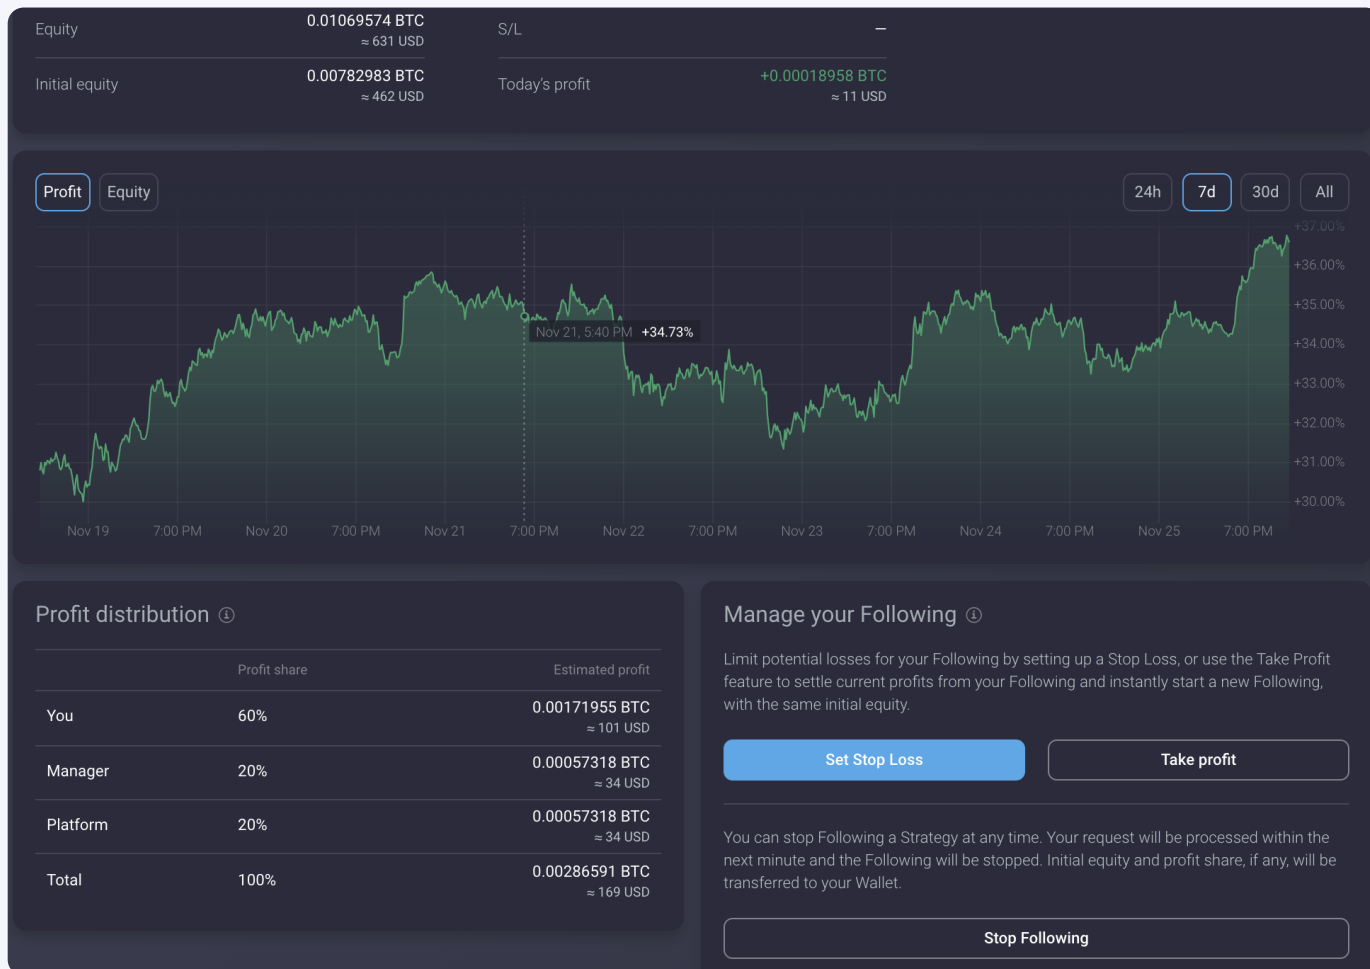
Equity 0.01069574 BTC ≈ 631 USD

S/L –

Initial equity 0.00782983 BTC ≈ 462 USD

Today's profit +0.00018958 BTC ≈ 11 USD

Profit Equity

24h 7d 30d All

+37.00%
+36.00%
+35.00%
+34.00%
+33.00%
+32.00%
+31.00%
+30.00%

Nov 21, 5:40 PM +34.73%

Nov 19 7:00 PM Nov 20 7:00 PM Nov 21 7:00 PM Nov 22 7:00 PM Nov 23 7:00 PM Nov 24 7:00 PM Nov 25 7:00 PM

Profit distribution

| | Profit share | Estimated profit |
|---|---|---|
| You | 60% | 0.00171955 BTC ≈ 101 USD |
| Manager | 20% | 0.00057318 BTC ≈ 34 USD |
| Platform | 20% | 0.00057318 BTC ≈ 34 USD |
| Total | 100% | 0.00286591 BTC ≈ 169 USD |

Manage your Following

Limit potential losses for your Following by setting up a Stop Loss, or use the Take Profit feature to settle current profits from your Following and instantly start a new Following, with the same initial equity.

Set Stop Loss

Take profit

You can stop Following a Strategy at any time. Your request will be processed within the next minute and the Following will be stopped. Initial equity and profit share, if any, will be transferred to your Wallet.

Stop Following